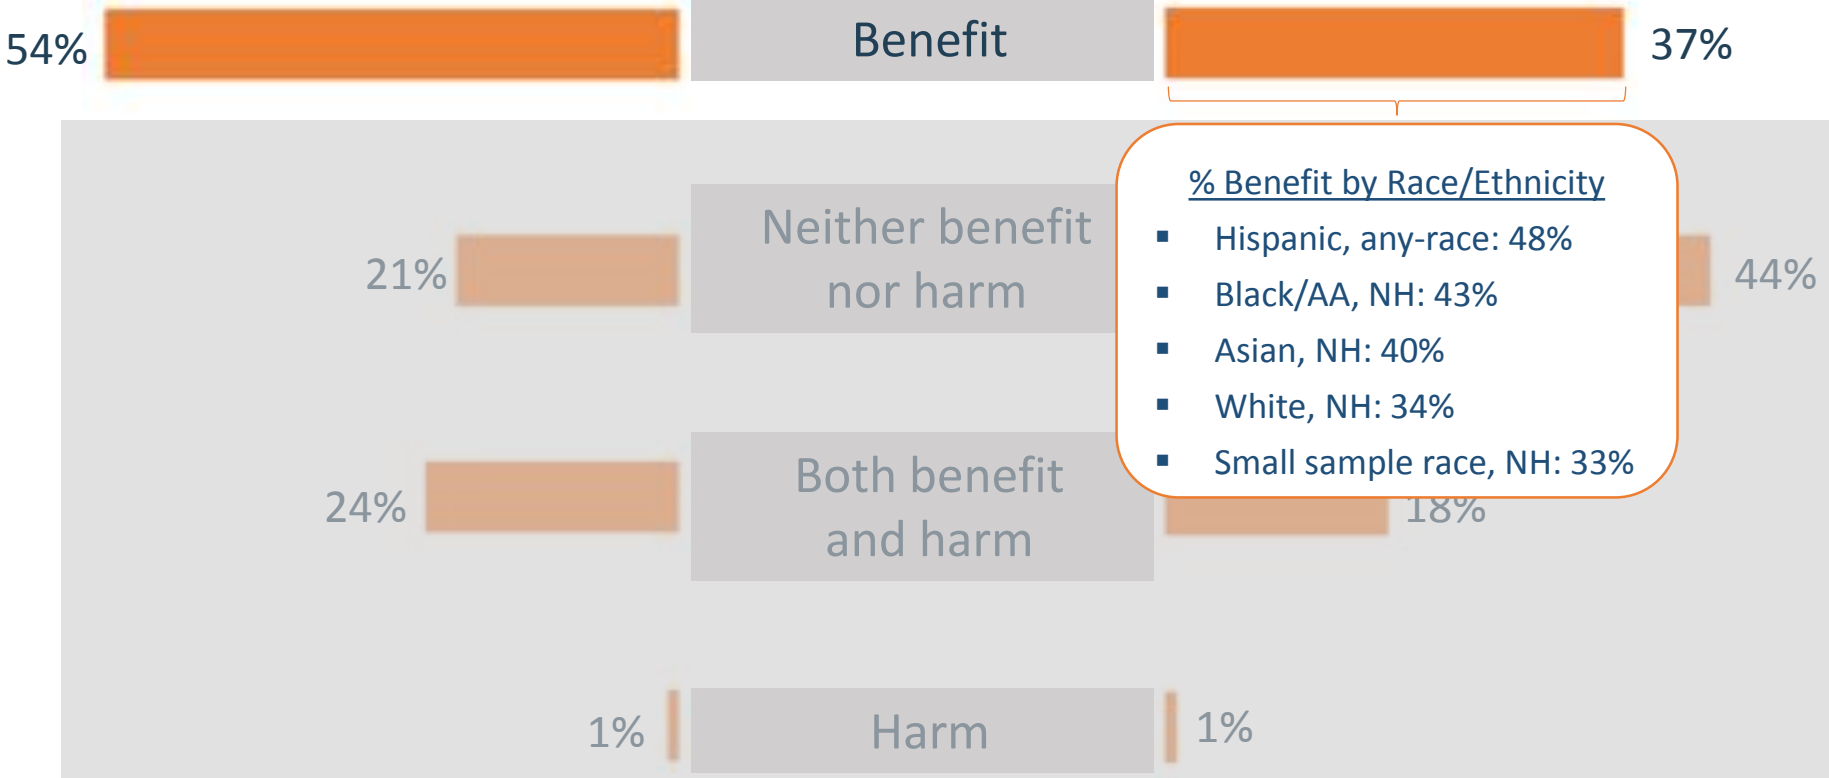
54%

Benefit

37%

% Benefit by Race/Ethnicity

- Hispanic, any-race: 48%
- Black/AA, NH: 43%
- Asian, NH: 40%
- White, NH: 34%
- Small sample race, NH: 33%

21%

Neither benefit nor harm

44%

24%

Both benefit and harm

18%

1%

Harm

1%